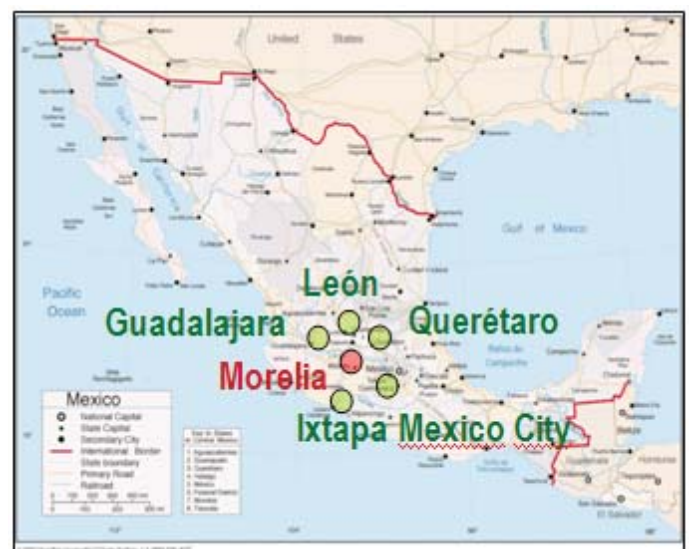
United States

Gulf of Mexico

Pacific Ocean

León

Guadalajara

Querétaro

Morelia

Ixtapa Mexico City

Mexico
National Capital
State Capital
Secondary City
International Border
State boundary
Primary Road
Railroad

Bahía de Campeche

El Salvador

Honduras

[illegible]